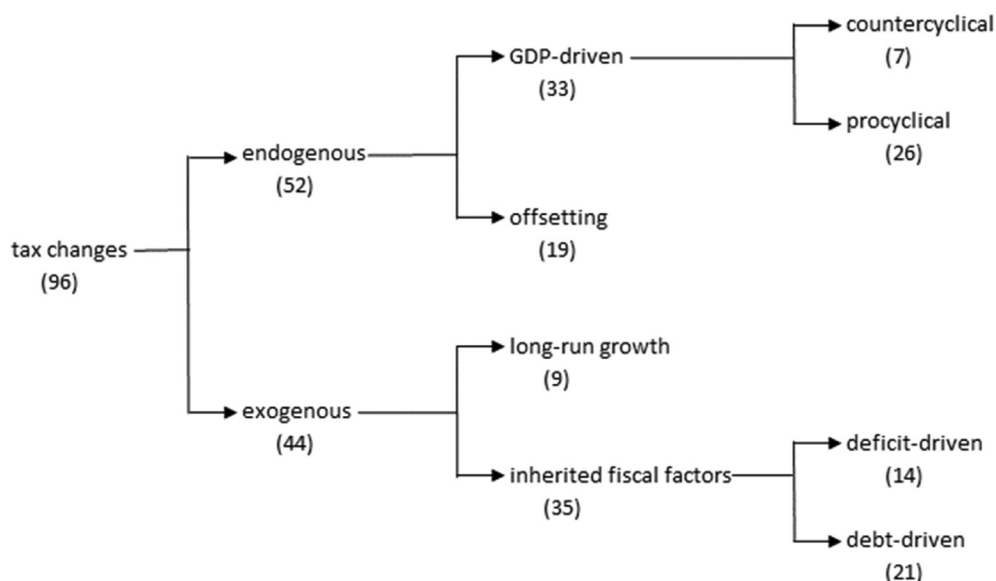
tax changes
(96)

endogenous
(52)

GDP-driven
(33)

countercyclical
(7)

procyclical
(26)

offsetting
(19)

exogenous
(44)

long-run growth
(9)

inherited fiscal factors
(35)

deficit-driven
(14)

debt-driven
(21)